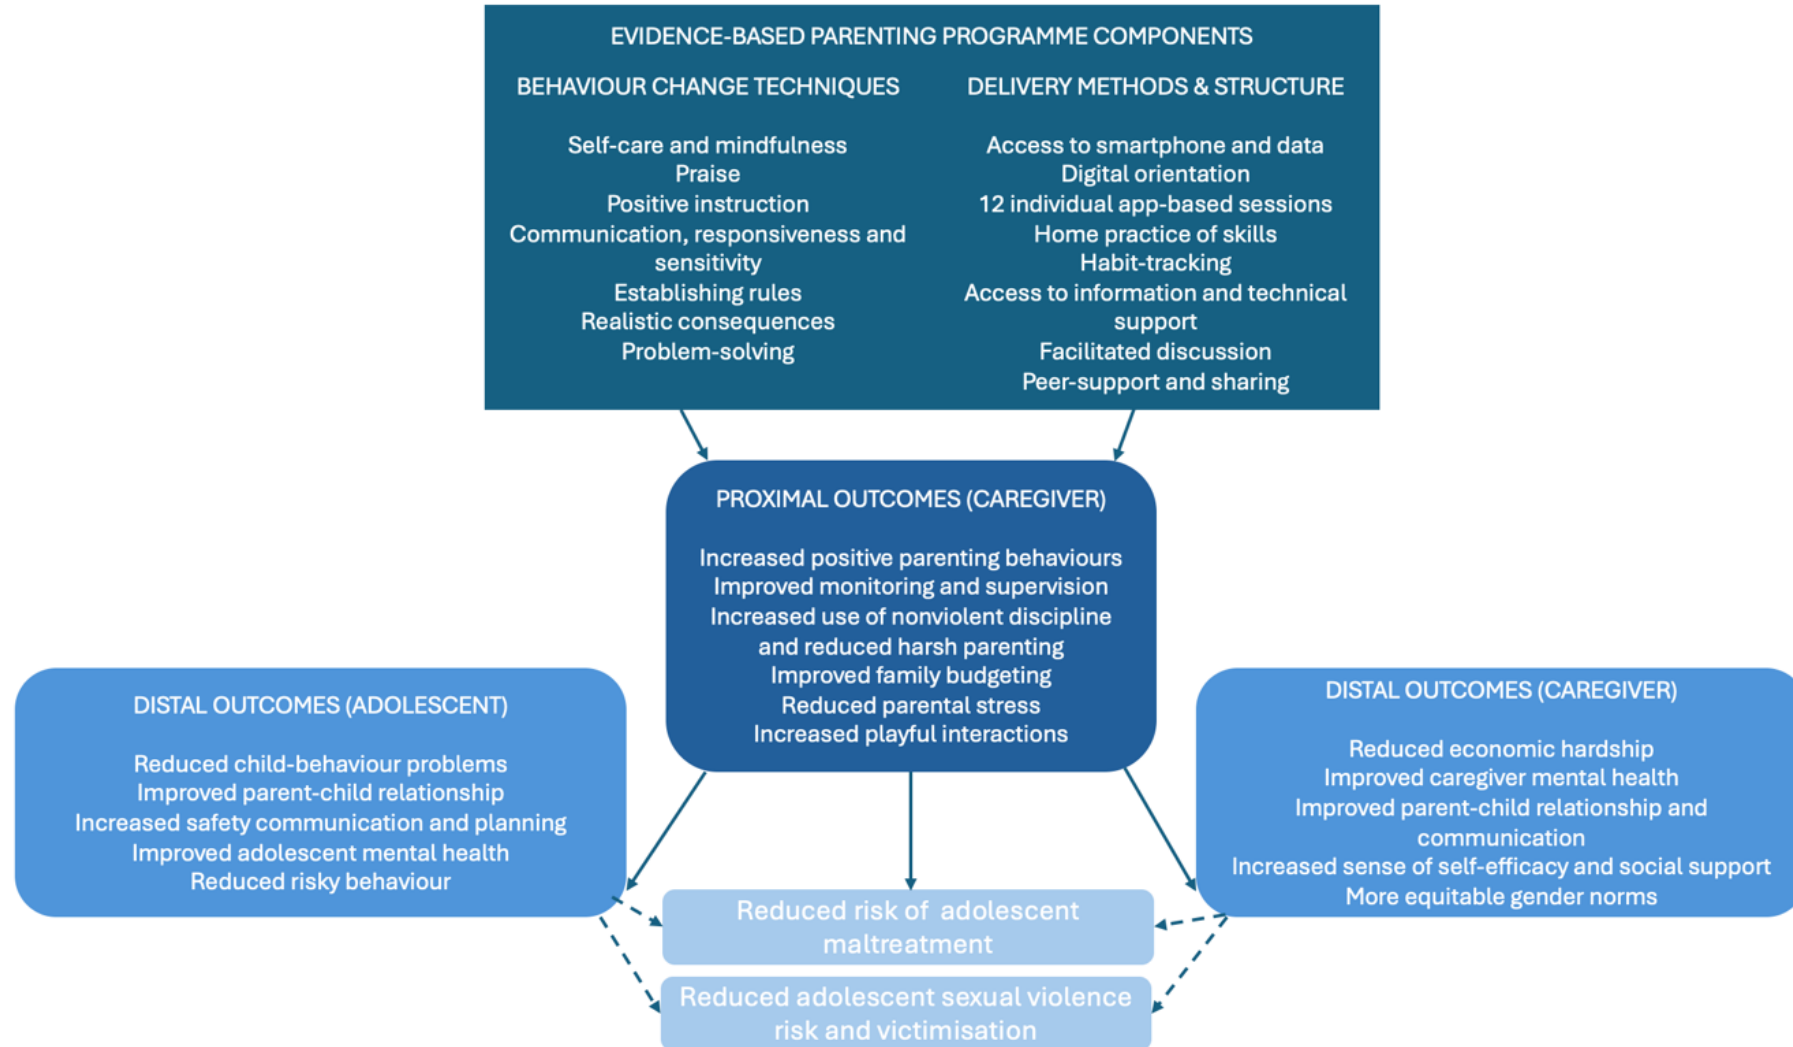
EVIDENCE-BASED PARENTING PROGRAMME COMPONENTS

BEHAVIOUR CHANGE TECHNIQUES

Self-care and mindfulness
Praise
Positive instruction
Communication, responsiveness and sensitivity
Establishing rules
Realistic consequences
Problem-solving

DELIVERY METHODS & STRUCTURE

Access to smartphone and data
Digital orientation
12 individual app-based sessions
Home practice of skills
Habit-tracking
Access to information and technical support
Facilitated discussion
Peer-support and sharing

PROXIMAL OUTCOMES (CAREGIVER)

Increased positive parenting behaviours
Improved monitoring and supervision
Increased use of nonviolent discipline and reduced harsh parenting
Improved family budgeting
Reduced parental stress
Increased playful interactions

DISTAL OUTCOMES (ADOLESCENT)

Reduced child-behaviour problems
Improved parent-child relationship
Increased safety communication and planning
Improved adolescent mental health
Reduced risky behaviour

DISTAL OUTCOMES (CAREGIVER)

Reduced economic hardship
Improved caregiver mental health
Improved parent-child relationship and communication
Increased sense of self-efficacy and social support
More equitable gender norms

Reduced risk of adolescent maltreatment

Reduced adolescent sexual violence risk and victimisation